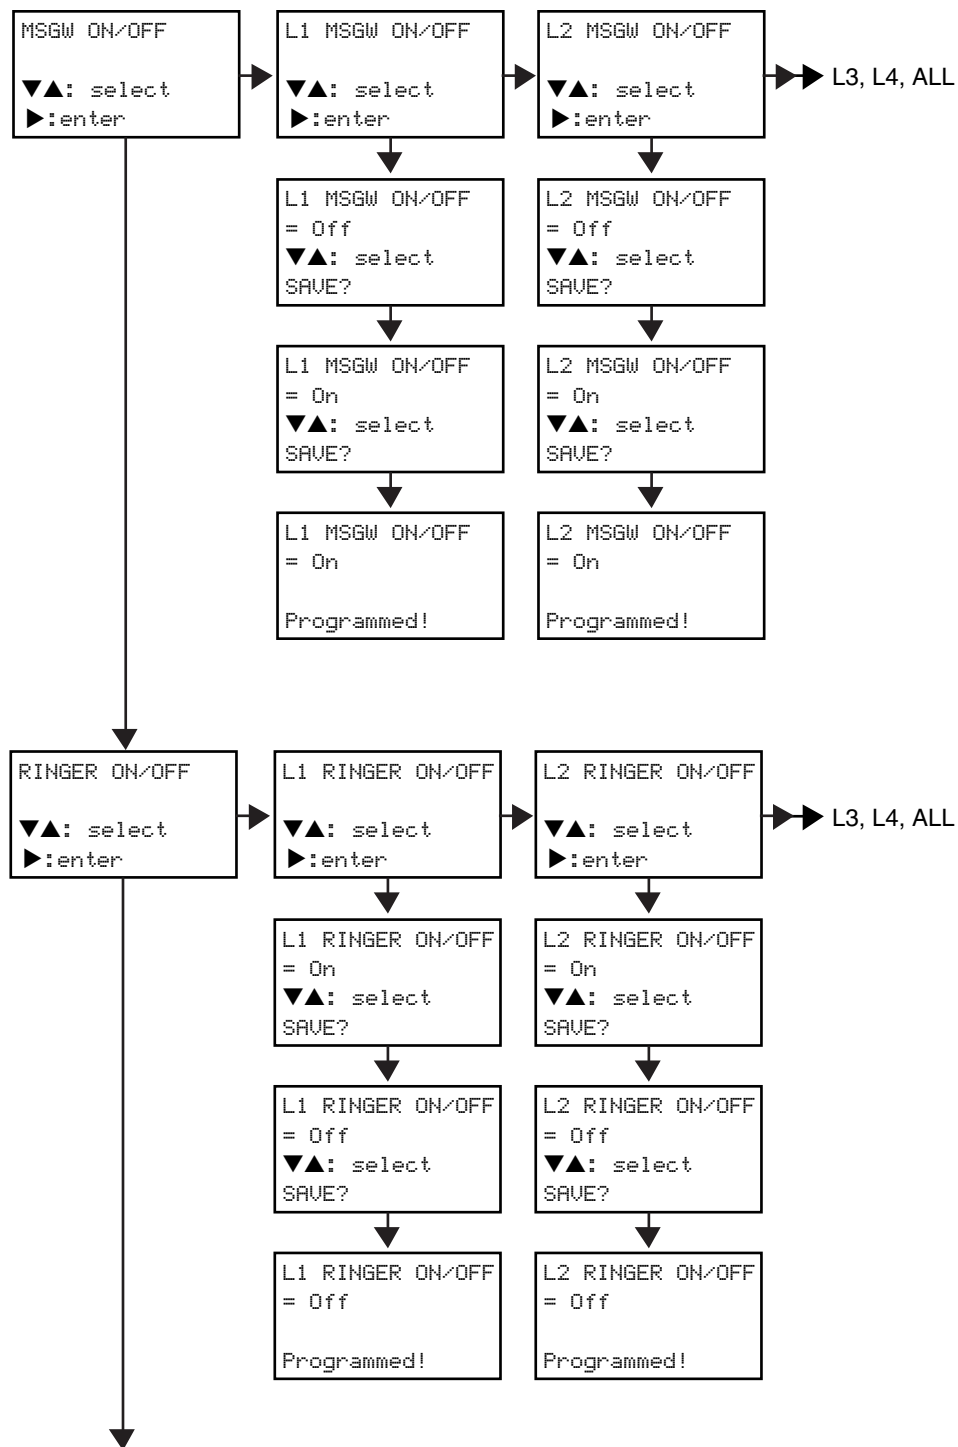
MSGW ON/OFF

▼▲: select
▶:enter

L1 MSGW ON/OFF

▼▲: select
▶:enter

L2 MSGW ON/OFF

▼▲: select
▶:enter

L3, L4, ALL

L1 MSGW ON/OFF
= Off
▼▲: select
SAVE?

L2 MSGW ON/OFF
= Off
▼▲: select
SAVE?

L1 MSGW ON/OFF
= On
▼▲: select
SAVE?

L2 MSGW ON/OFF
= On
▼▲: select
SAVE?

L1 MSGW ON/OFF
= On

Programmed!

L2 MSGW ON/OFF
= On

Programmed!

RINGER ON/OFF

▼▲: select
▶:enter

L1 RINGER ON/OFF

▼▲: select
▶:enter

L2 RINGER ON/OFF

▼▲: select
▶:enter

L3, L4, ALL

L1 RINGER ON/OFF
= On
▼▲: select
SAVE?

L2 RINGER ON/OFF
= On
▼▲: select
SAVE?

L1 RINGER ON/OFF
= Off
▼▲: select
SAVE?

L2 RINGER ON/OFF
= Off
▼▲: select
SAVE?

L1 RINGER ON/OFF
= Off

Programmed!

L2 RINGER ON/OFF
= Off

Programmed!